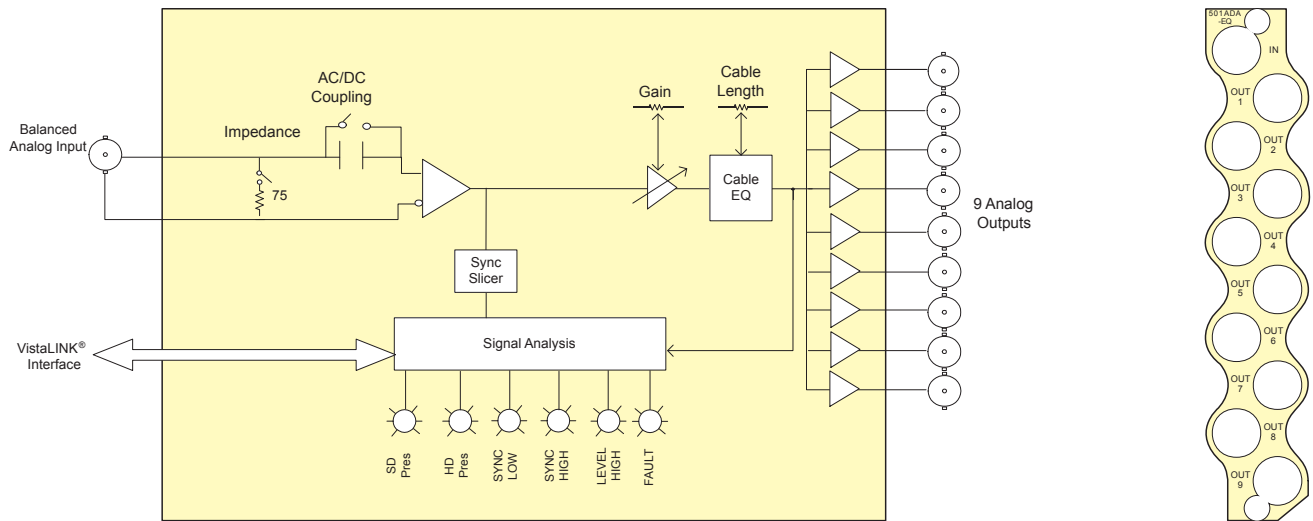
Balanced Analog Input

Impedance

75

AC/DC Coupling

Gain

Cable Length

Cable EQ

9 Analog Outputs

Sync Slicer

VistaLINK® Interface

Signal Analysis

SD Pres

HD Pres

SYNC LOW

SYNC HIGH

LEVEL HIGH

FAULT

501ADA -EQ

IN

OUT 1

OUT 2

OUT 3

OUT 4

OUT 5

OUT 6

OUT 7

OUT 8

OUT 9